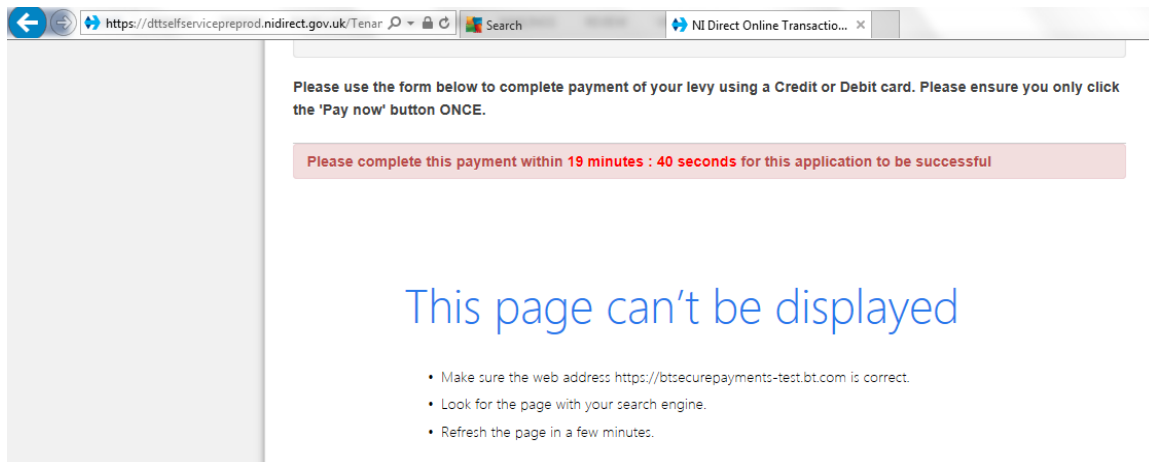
https://dttselfservicepreprod.nidirect.gov.uk/Tenar

Search

NI Direct Online Transactio...

Please use the form below to complete payment of your levy using a Credit or Debit card. Please ensure you only click the 'Pay now' button ONCE.

Please complete this payment within 19 minutes : 40 seconds for this application to be successful

This page can’t be displayed

• Make sure the web address https://btsecurepayments-test.bt.com is correct.

• Look for the page with your search engine.

• Refresh the page in a few minutes.